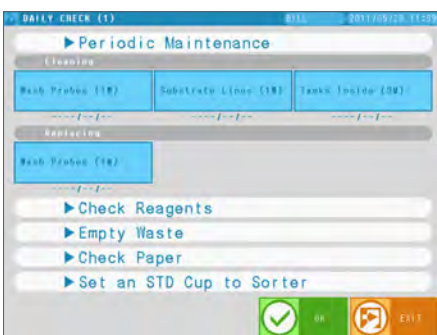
DAILY CHECK (1)
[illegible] 2011/09/28 11:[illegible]

▶Periodic Maintenance

Cleaning

Wash Probes (1M)
----/--/--

Substrate Lines (1M)
----/--/--

Tanks Inside (3M)
----/--/--

Replacing

Wash Probes (1M)
----/--/--

▶Check Reagents

▶Empty Waste

▶Check Paper

▶Set an STD Cup to Sorter

OK

EXIT